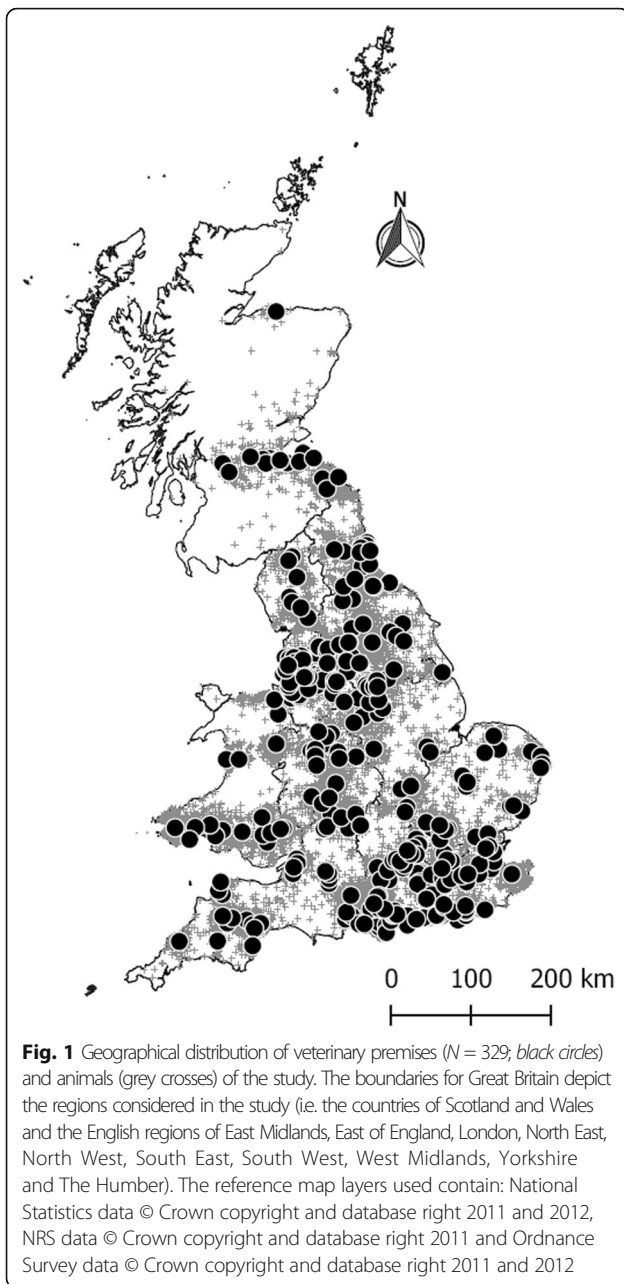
N

0 100 200 km

**Fig. 1** Geographical distribution of veterinary premises ($N = 329$; *black circles*) and animals (grey crosses) of the study. The boundaries for Great Britain depict the regions considered in the study (i.e. the countries of Scotland and Wales and the English regions of East Midlands, East of England, London, North East, North West, South East, South West, West Midlands, Yorkshire and The Humber). The reference map layers used contain: National Statistics data © Crown copyright and database right 2011 and 2012, NRS data © Crown copyright and database right 2011 and Ordnance Survey data © Crown copyright and database right 2011 and 2012